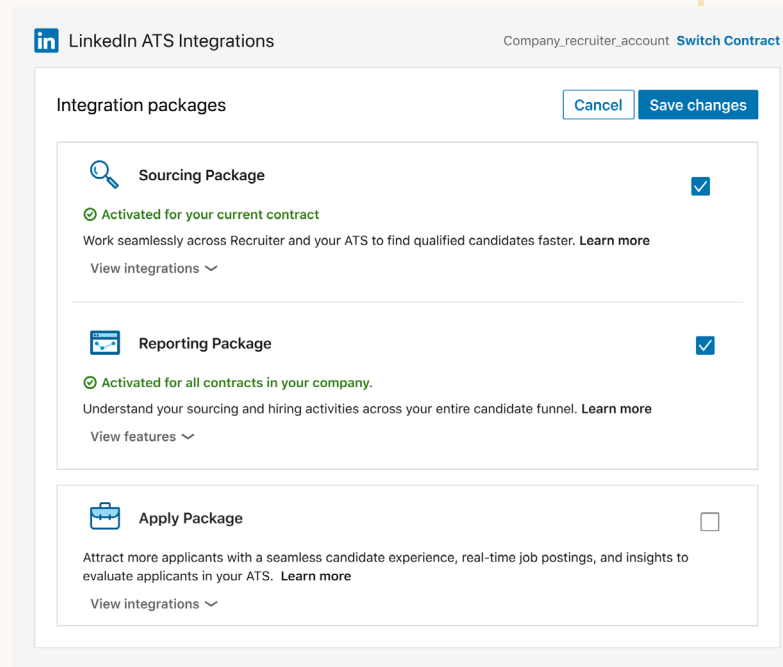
in LinkedIn ATS Integrations

Company_recruiter_account Switch Contract

Integration packages

Cancel Save changes

Sourcing Package

Activated for your current contract

Work seamlessly across Recruiter and your ATS to find qualified candidates faster. Learn more

View integrations

Reporting Package

Activated for all contracts in your company.

Understand your sourcing and hiring activities across your entire candidate funnel. Learn more

View features

Apply Package

Attract more applicants with a seamless candidate experience, real-time job postings, and insights to evaluate applicants in your ATS. Learn more

View integrations